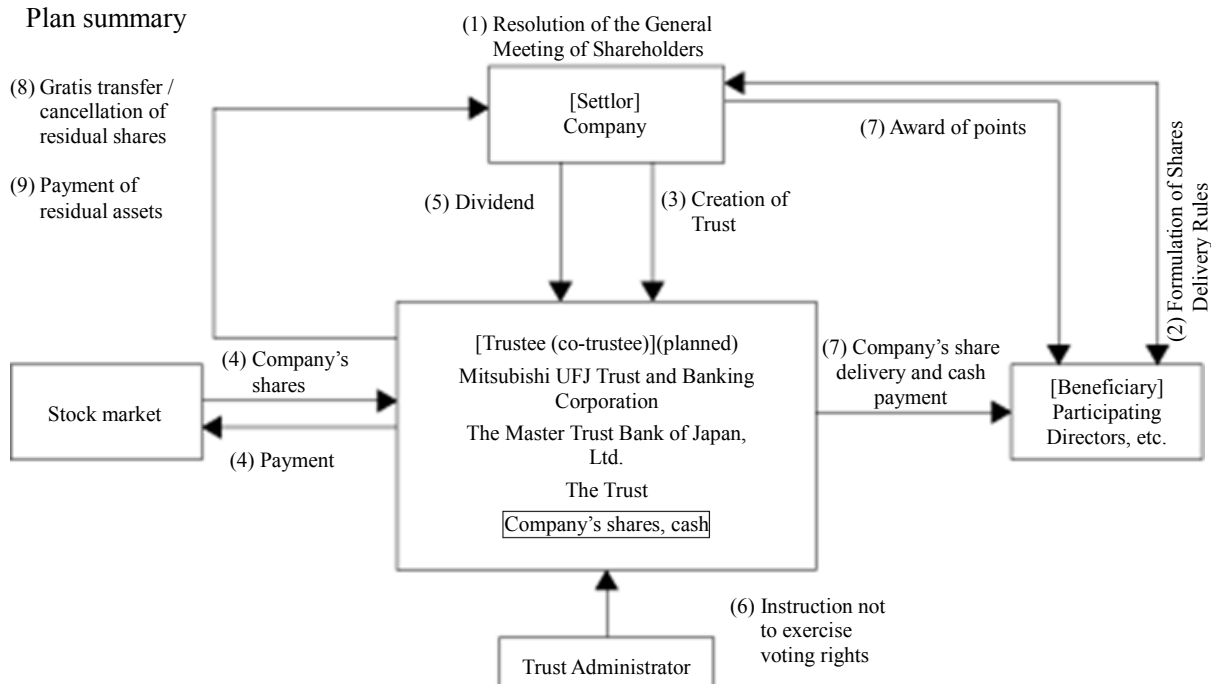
Plan summary

(1) Resolution of the General Meeting of Shareholders

[Settlor]
Company

(8) Gratis transfer / cancellation of residual shares

(9) Payment of residual assets

(7) Award of points

(2) Formulation of Shares Delivery Rules

(5) Dividend

(3) Creation of Trust

(4) Company's shares

Stock market

(4) Payment

[Trustee (co-trustee)](planned)
Mitsubishi UFJ Trust and Banking Corporation
The Master Trust Bank of Japan, Ltd.
The Trust
Company's shares, cash

(7) Company's share delivery and cash payment

[Beneficiary]
Participating Directors, etc.

(6) Instruction not to exercise voting rights

Trust Administrator